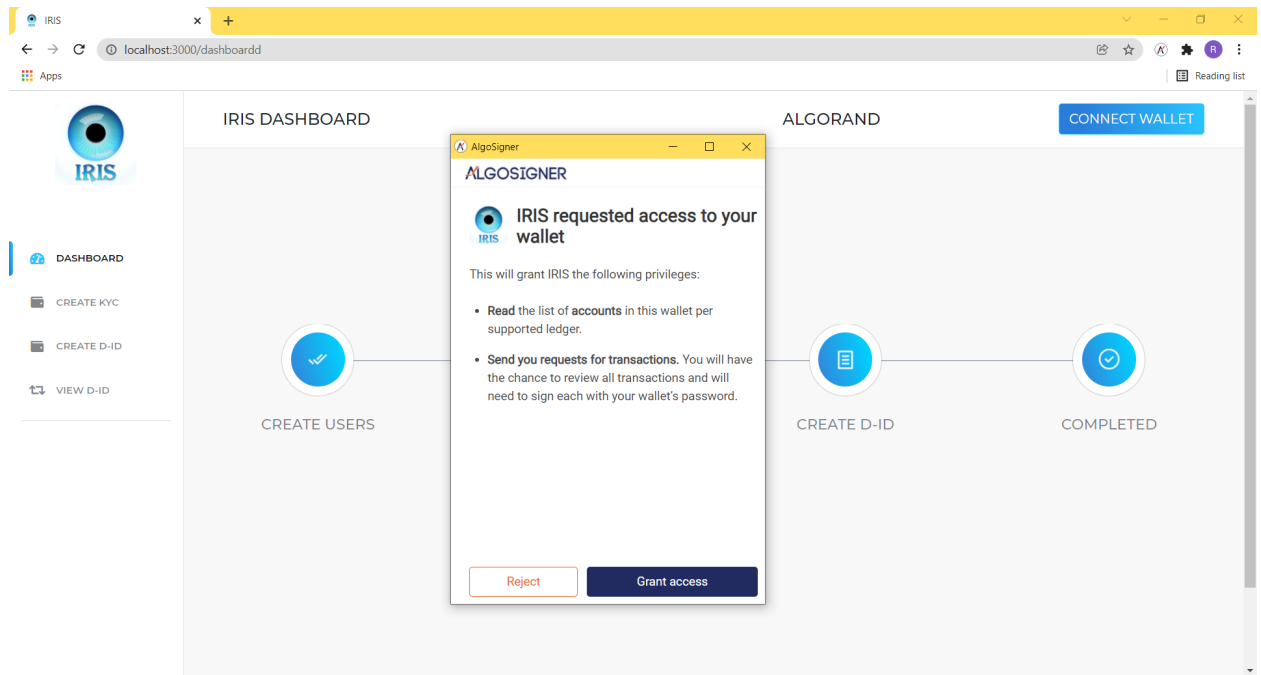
IRIS
localhost:3000/dashboardd
Apps
Reading list

IRIS

DASHBOARD
CREATE KYC
CREATE D-ID
VIEW D-ID

IRIS DASHBOARD
ALGORAND
CONNECT WALLET

CREATE USERS
CREATE D-ID
COMPLETED

AlgoSigner
ALGOSIGNER
IRIS
IRIS requested access to your wallet

This will grant IRIS the following privileges:

• **Read** the list of **accounts** in this wallet per supported ledger.

• **Send you requests for transactions.** You will have the chance to review all transactions and will need to sign each with your wallet's password.

Reject
Grant access